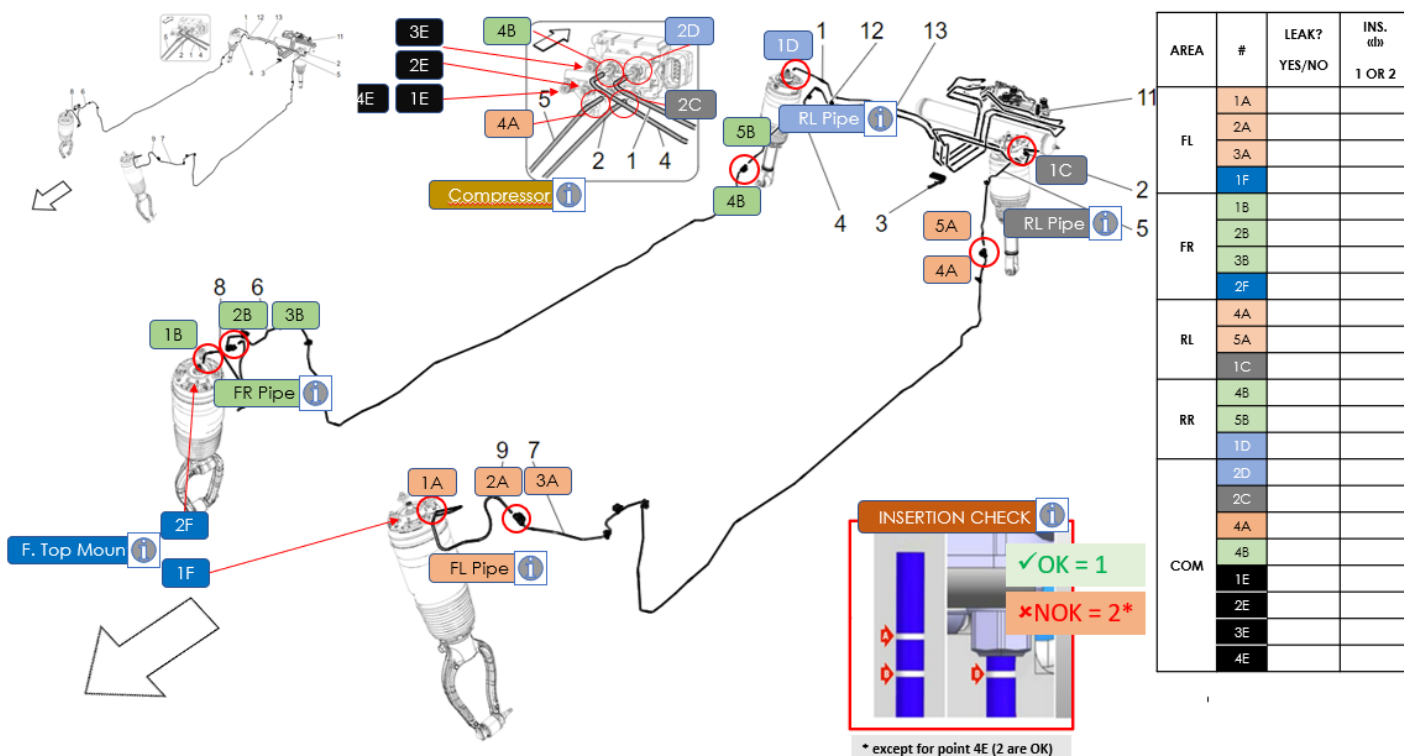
1 12 13
11
2
5
5 6
2 1 4
4 3
8 6
9 7

3E
2E
4E 1E
4B
2D
5
4A
2C
2 1 4
Compressor

1D
1 12 13
RL Pipe
11
5B
4B
1C
2
4 3
5A
RL Pipe
5
4A

8 6
1B
2B 3B
FR Pipe

9 7
1A
2A 3A
F. Top Moun
2F
1F
FL Pipe

INSERTION CHECK
✓OK = 1
×NOK = 2*
* except for point 4E (2 are OK)

| AREA | # | LEAK? YES/NO | INS. «1» 1 OR 2 |
|---|---|---|---|
| FL | 1A | | |
| | 2A | | |
| | 3A | | |
| | 1F | | |
| FR | 1B | | |
| | 2B | | |
| | 3B | | |
| | 2F | | |
| RL | 4A | | |
| | 5A | | |
| | 1C | | |
| RR | 4B | | |
| | 5B | | |
| | 1D | | |
| COM | 2D | | |
| | 2C | | |
| | 4A | | |
| | 4B | | |
| | 1E | | |
| | 2E | | |
| | 3E | | |
| | 4E | | |